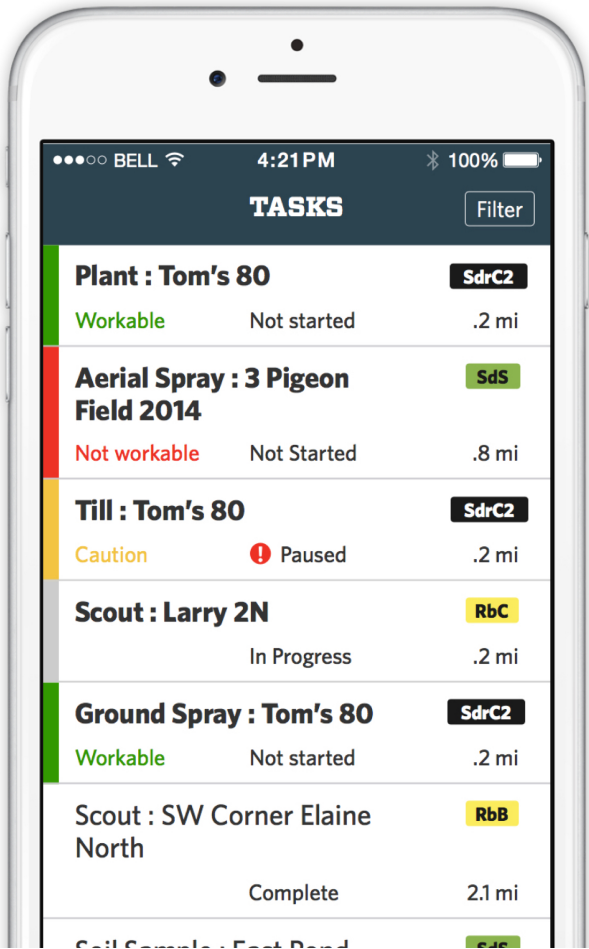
●●●○○ BELL 4:21 PM 100%

TASKS

Filter

Plant : Tom's 80
SdrC2
Workable Not started .2 mi

Aerial Spray : 3 Pigeon Field 2014
SdS
Not workable Not Started .8 mi

Till : Tom's 80
SdrC2
Caution ! Paused .2 mi

Scout : Larry 2N
RbC
In Progress .2 mi

Ground Spray : Tom's 80
SdrC2
Workable Not started .2 mi

Scout : SW Corner Elaine North
RbB
Complete 2.1 mi

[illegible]